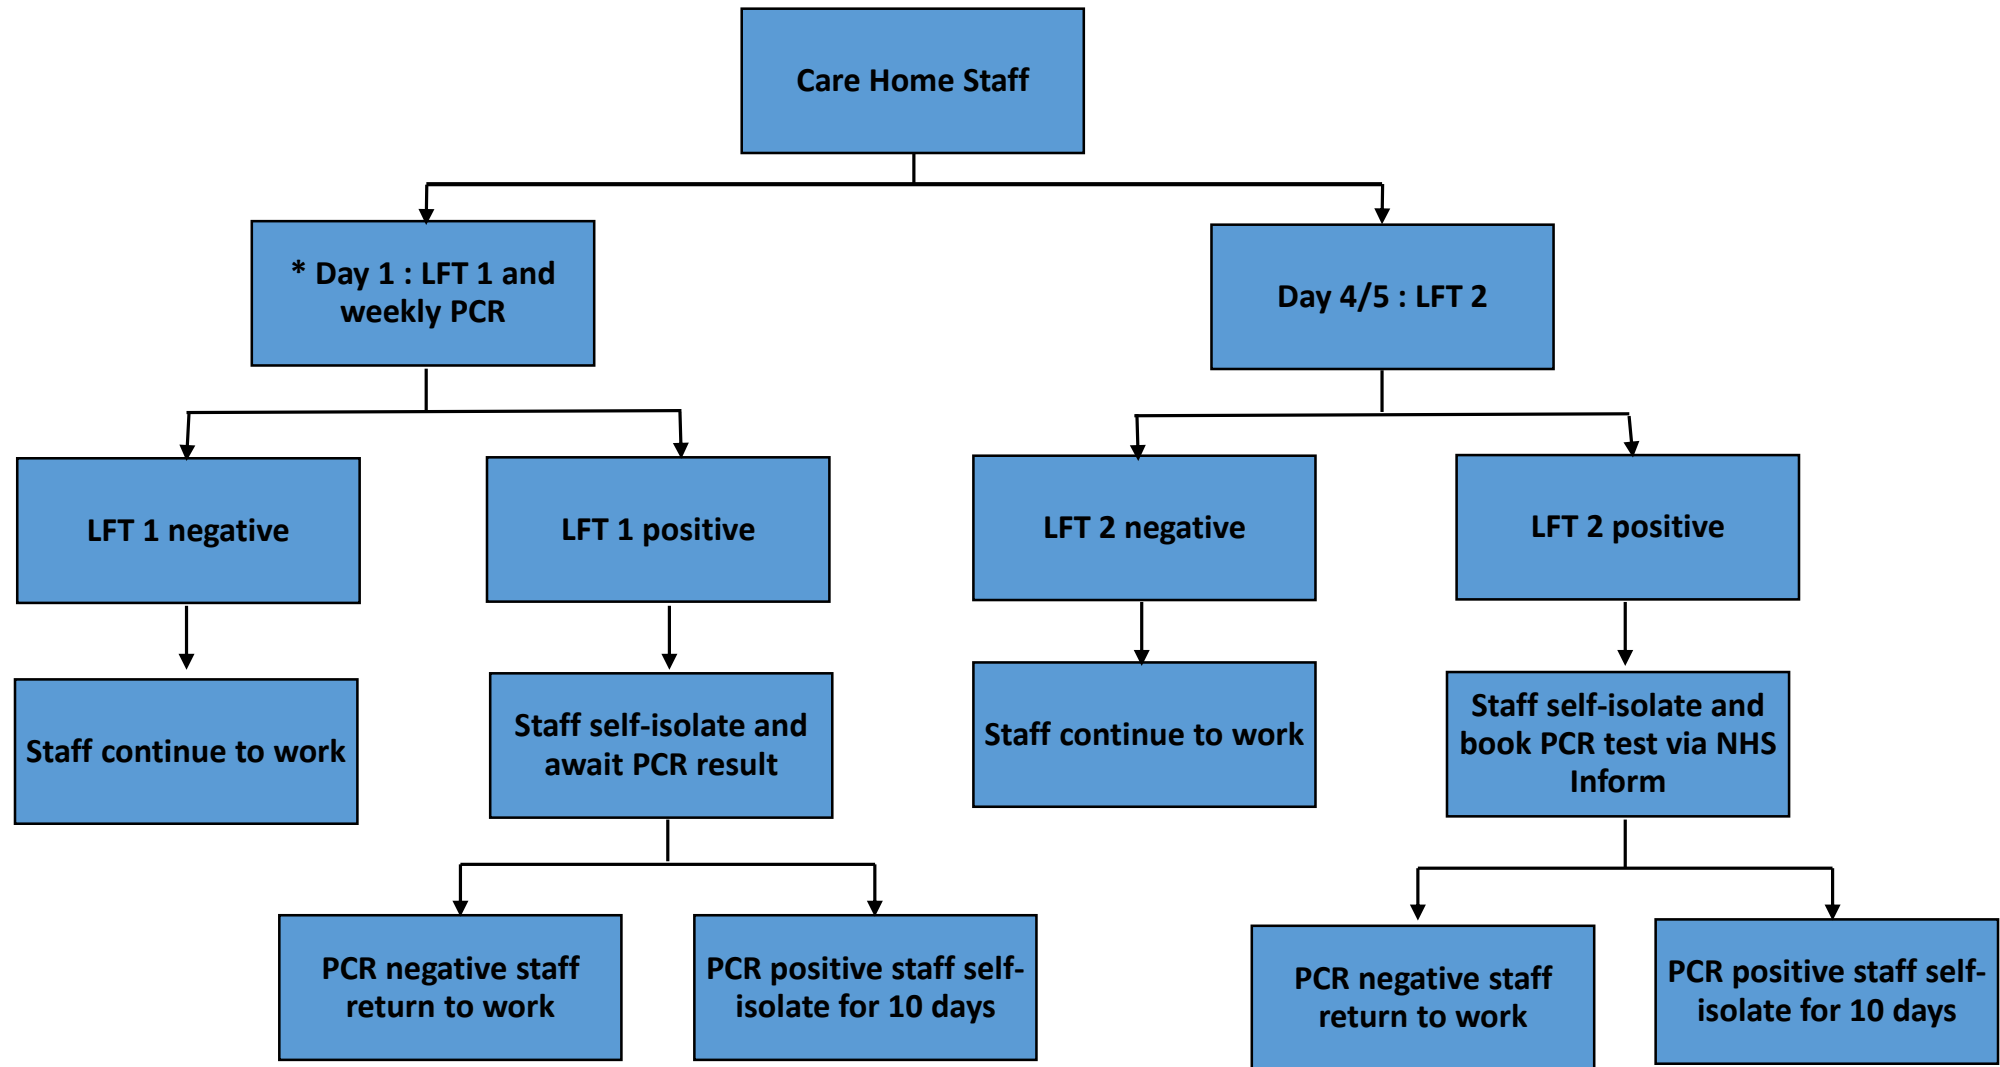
Care Home Staff

* Day 1 : LFT 1 and weekly PCR

Day 4/5 : LFT 2

LFT 1 negative

LFT 1 positive

LFT 2 negative

LFT 2 positive

Staff continue to work

Staff self-isolate and await PCR result

Staff continue to work

Staff self-isolate and book PCR test via NHS Inform

PCR negative staff return to work

PCR positive staff self-isolate for 10 days

PCR negative staff return to work

PCR positive staff self-isolate for 10 days